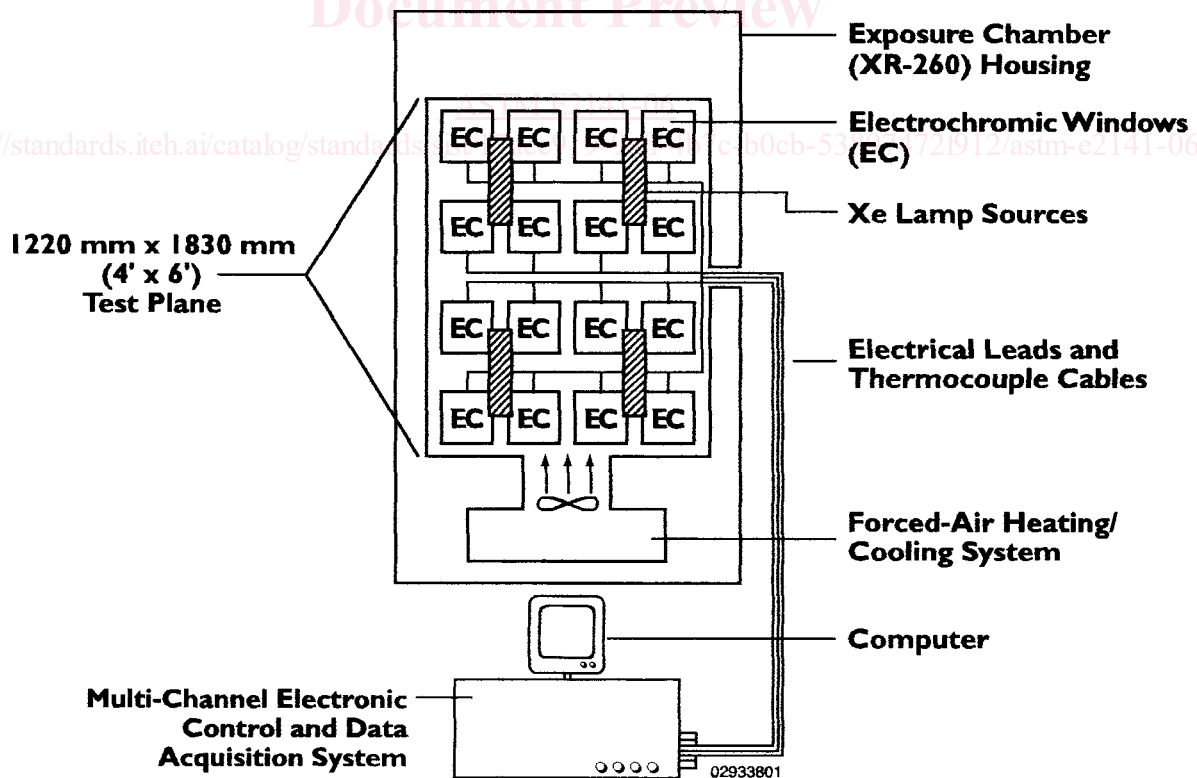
Document Preview

Exposure Chamber (XR-260) Housing

ASTM E2141-06

https://standards.iteh.ai/catalog/standards/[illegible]c-b0cb-53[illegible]2f912/astm-e2141-06

Electrochromic Windows (EC)

EC EC EC EC
EC EC EC EC
EC EC EC EC
EC EC EC EC

Xe Lamp Sources

1220 mm x 1830 mm (4' x 6') Test Plane

Electrical Leads and Thermocouple Cables

Forced-Air Heating/ Cooling System

Computer

Multi-Channel Electronic Control and Data Acquisition System

02933801